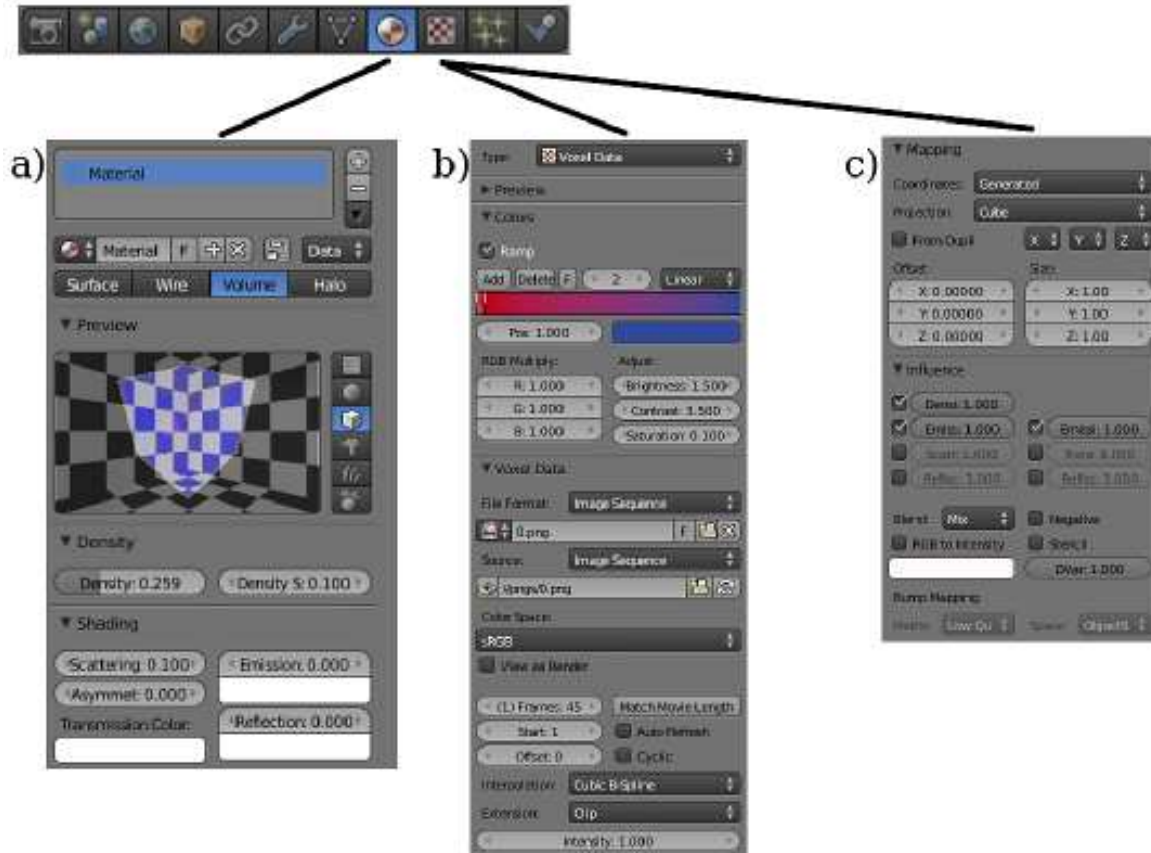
a)

Material

Material F

Data

Surface Wire Volume Halo

▼ Preview

▼ Density

Density: 0.259 Density S: 0.100

▼ Shading

Scattering: 0.100 Emission: 0.000

Asymmet: 0.000

Transmission Color: Reflection: 0.000

b)

Type: Voxel Data

▶ Preview

▼ Colors

Ramp

Add Delete F 2 Linear

Pos: 1.000

RGB Multiply: Adjust:

R: 1.000 Brightness: 1.500

G: 1.000 Contrast: 3.500

B: 1.000 Saturation: 0.100

▼ Voxel Data

File Format: Image Sequence

0.png F

Source: Image Sequence

//pngs/0.png

Color Space:

sRGB

View as Render

(L) Frames: 45 Match Movie Length

Start: 1 Auto Refresh

Offset: 0 Cyclic

Interpolation: Cubic B-Spline

Extension: Clip

Intensity: 1.000

c)

▼ Mapping

Coordinates: Generated

Projection: Cube

From Dupli X Y Z

Offset: Size:

X: 0.00000 X: 1.00

Y: 0.00000 Y: 1.00

Z: 0.00000 Z: 1.00

▼ Influence

Dens: 1.000

Emiss: 1.000 Emcol: 1.000

Scatt: 1.000 Trans: 1.000

Reflec: 1.000 Reflec: 1.000

Blend: Mix Negative

RGB to Intensity Stencil

DVar: 1.000

Bump Mapping:

Method: Low Qu Space: ObjectS